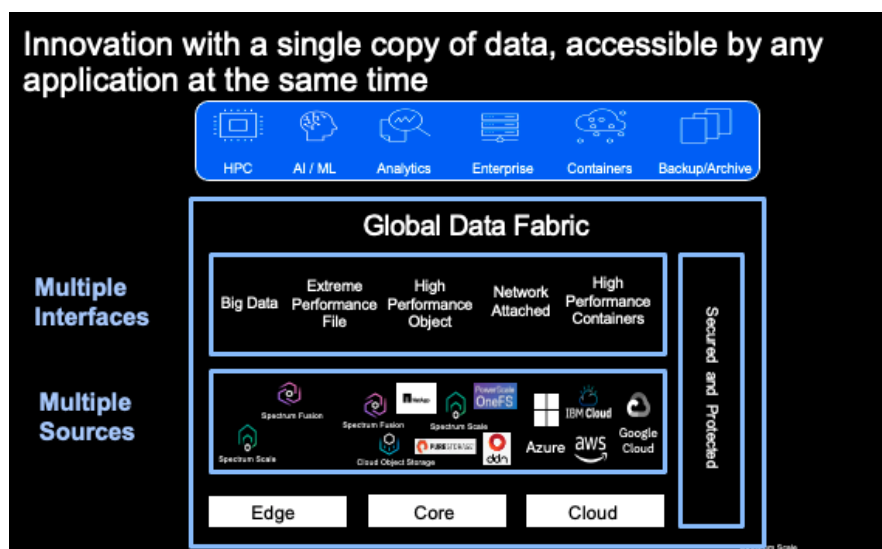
Innovation with a single copy of data, accessible by any application at the same time

HPC AI / ML Analytics Enterprise Containers Backup/Archive

Global Data Fabric

Multiple Interfaces

Big Data Extreme Performance File High Performance Object Network Attached High Performance Containers

Multiple Sources

Spectrum Fusion Spectrum Scale Spectrum Fusion NetApp Spectrum Scale PowerScale OneFS Cloud Object Storage PURESTORAGE ddn Azure IBM Cloud aws Google Cloud

Secured and Protected

Edge Core Cloud

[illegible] Scale